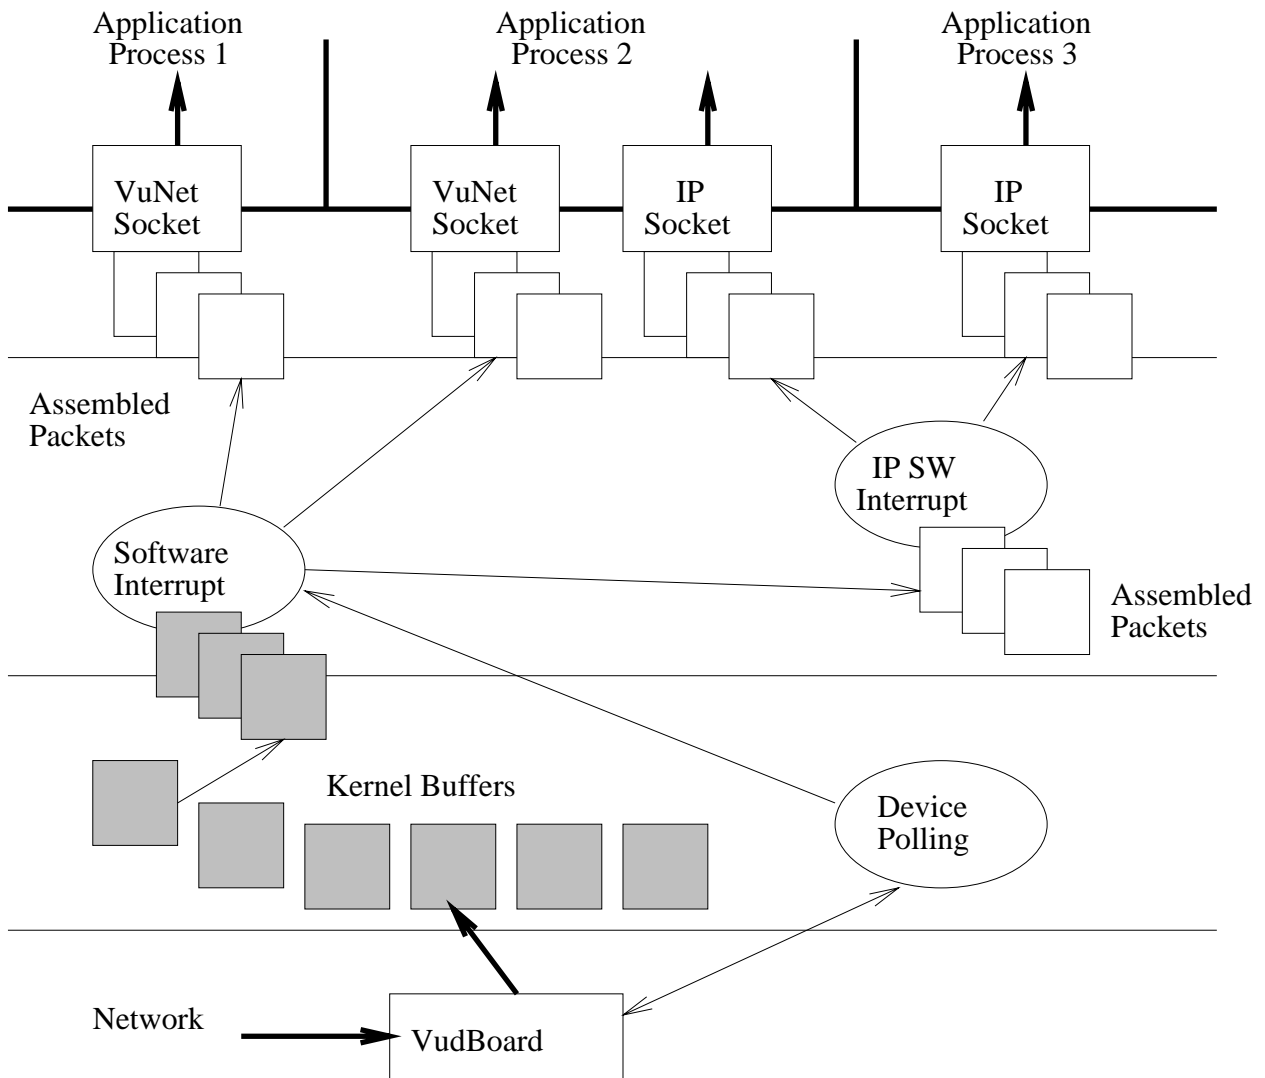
Application Process 1

Application Process 2

Application Process 3

VuNet Socket

VuNet Socket

IP Socket

IP Socket

Assembled Packets

IP SW Interrupt

Software Interrupt

Assembled Packets

Kernel Buffers

Device Polling

Network

VudBoard